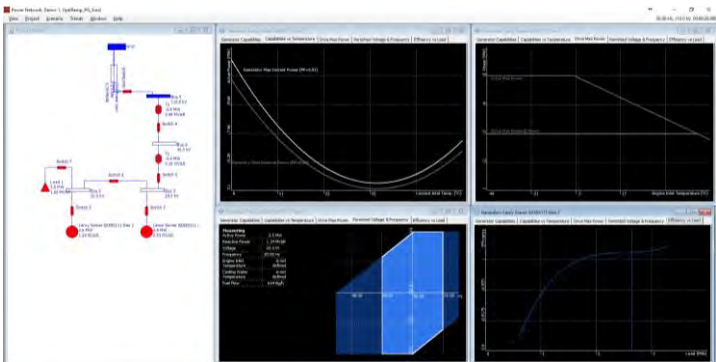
Power Network: Demo 1_Spilling_PS_Gen]
View Project Scenario Trends Window Help

Generator Capabilities | Capabilities vs Temperature | Drive Max Power | Permitted Voltage & Frequency | Efficiency vs Load

Generator Capabilities | Capabilities vs Temperature | Drive Max Power | Permitted Voltage & Frequency | Efficiency vs Load

Generator Capabilities | Capabilities vs Temperature | Drive Max Power | Permitted Voltage & Frequency | Efficiency vs Load

Measurement
Active Power
Reactive Power
Voltage
Frequency
Engine Inlet Temperature
Cooling Water Temperature
Fuel Flow

Switch 1
Switch 2
Switch 3
Switch 4
Switch 5
Switch 6
Switch 7
Load 1
Bus 1
Bus 2
Bus 3
Bus 4
Bus 5
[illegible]